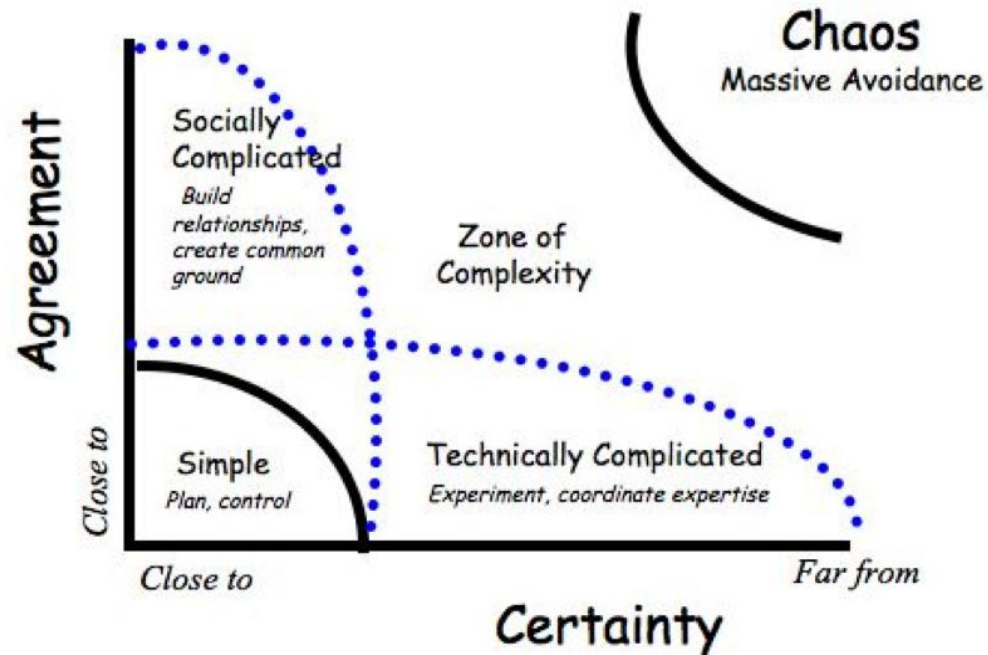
Chaos
Massive Avoidance

Agreement

Socially Complicated
Build relationships, create common ground

Zone of Complexity

Simple
Plan, control

Technically Complicated
Experiment, coordinate expertise

Close to

Close to

Far from

Certainty